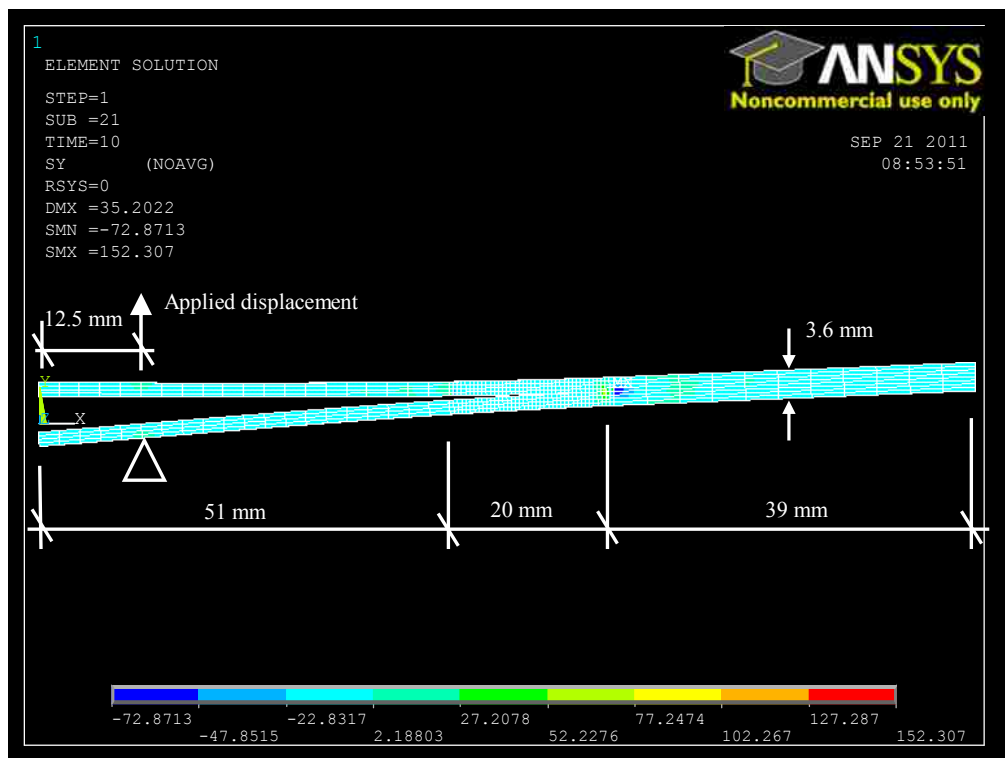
1
ELEMENT SOLUTION

STEP=1
SUB =21
TIME=10
SY (NOAVG)
RSYS=0
DMX =35.2022
SMN =-72.8713
SMX =152.307

ANSYS
Noncommercial use only

SEP 21 2011
08:53:51

Applied displacement
12.5 mm
3.6 mm
Y
X
51 mm
20 mm
39 mm

-72.8713
-47.8515
-22.8317
2.18803
27.2078
52.2276
77.2474
102.267
127.287
152.307